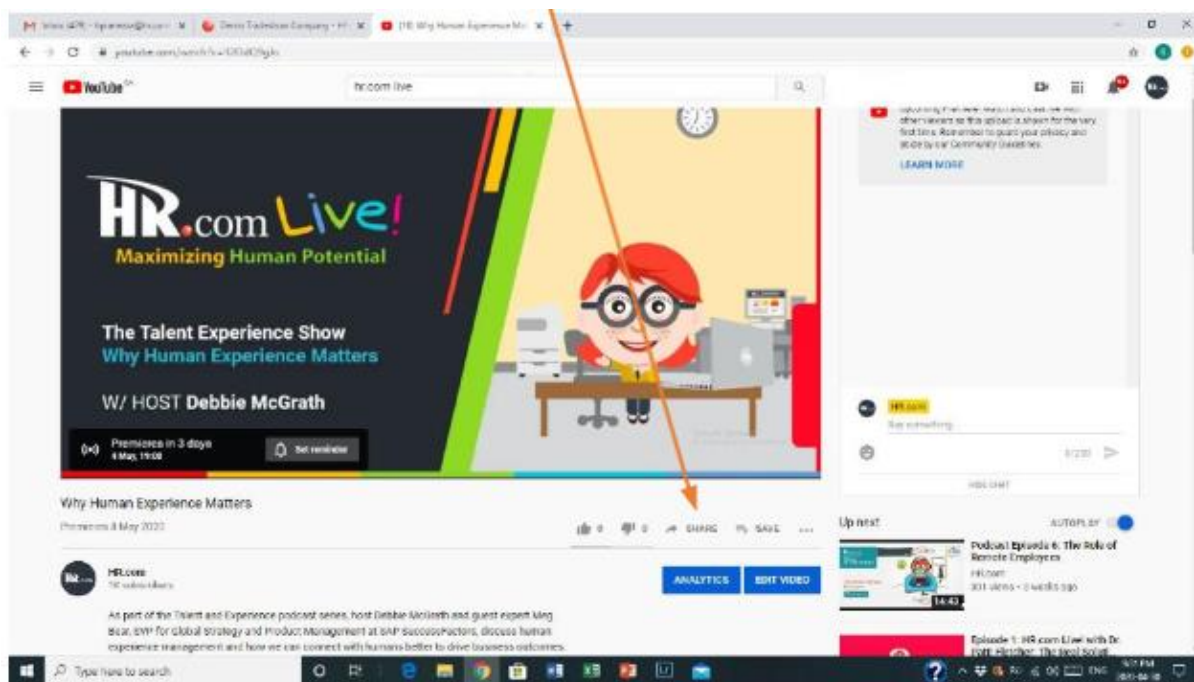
YouTube
hr.com live

HR.com Live!
Maximizing Human Potential

The Talent Experience Show
Why Human Experience Matters

W/ HOST Debbie McGrath

Premieres in 3 days
4 May, 19:00
Set reminder

other viewers as this upload is shown for the very first time. Remember to guard your privacy and abide by our Community Guidelines.
LEARN MORE

HR.com
Say something...
0/200
HIDE CHAT

Why Human Experience Matters
Premieres 4 May 2020
0 0 SHARE SAVE ...

HR.com
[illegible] subscribers
ANALYTICS EDIT VIDEO

As part of the Talent and Experience podcast series, host Debbie McGrath and guest expert Meg Bear, SVP for Global Strategy and Product Management at SAP SuccessFactors, discuss human experience management and how we can connect with humans better to drive business outcomes.

Up next
AUTOPLAY
Podcast Episode 6: The Role of Remote Employees
HR.com
301 views • 3 weeks ago
14:43
Episode 1: HR.com Live! with Dr. Patti Fletcher: The Real Solut...

Type here to search
ENG